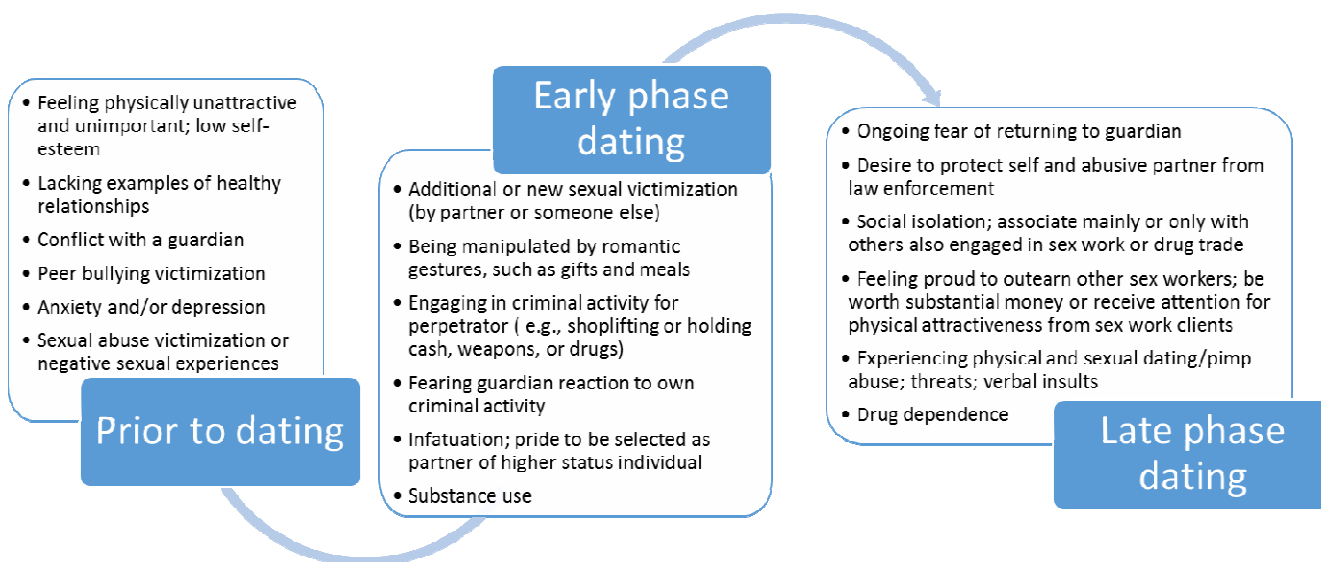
- Feeling physically unattractive and unimportant; low self-esteem
- Lacking examples of healthy relationships
- Conflict with a guardian
- Peer bullying victimization
- Anxiety and/or depression
- Sexual abuse victimization or negative sexual experiences

Prior to dating

Early phase dating

- Additional or new sexual victimization (by partner or someone else)
- Being manipulated by romantic gestures, such as gifts and meals
- Engaging in criminal activity for perpetrator ( e.g., shoplifting or holding cash, weapons, or drugs)
- Fearing guardian reaction to own criminal activity
- Infatuation; pride to be selected as partner of higher status individual
- Substance use

- Ongoing fear of returning to guardian
- Desire to protect self and abusive partner from law enforcement
- Social isolation; associate mainly or only with others also engaged in sex work or drug trade
- Feeling proud to outearn other sex workers; be worth substantial money or receive attention for physical attractiveness from sex work clients
- Experiencing physical and sexual dating/pimp abuse; threats; verbal insults
- Drug dependence

Late phase dating